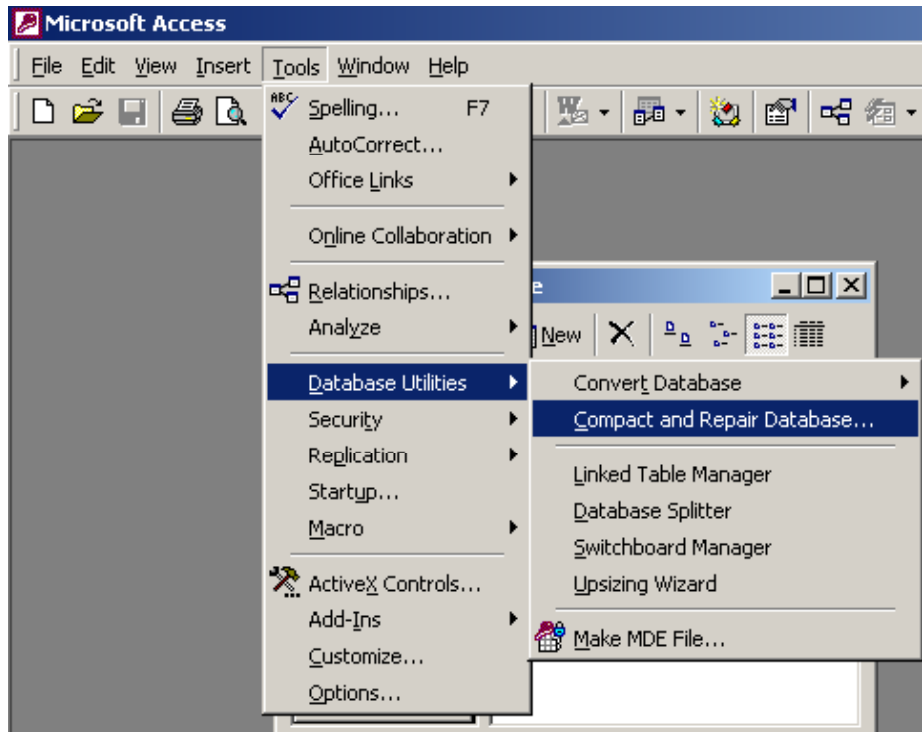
Microsoft Access

File Edit View Insert Tools Window Help

Spelling... F7
AutoCorrect...
Office Links
Online Collaboration
Relationships...
Analyze
Database Utilities
Security
Replication
Startup...
Macro
ActiveX Controls...
Add-Ins
Customize...
Options...

e
New

Convert Database
Compact and Repair Database...
Linked Table Manager
Database Splitter
Switchboard Manager
Upsizing Wizard
Make MDE File...